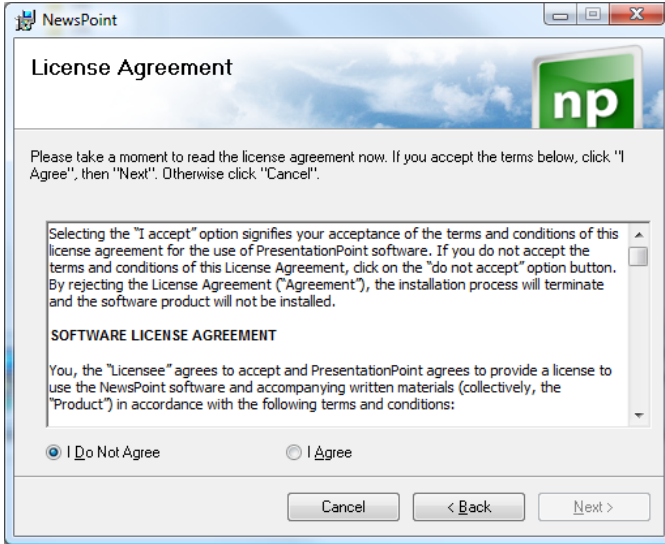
NewsPoint

License Agreement

np

Please take a moment to read the license agreement now. If you accept the terms below, click "I Agree", then "Next". Otherwise click "Cancel".

Selecting the "I accept" option signifies your acceptance of the terms and conditions of this license agreement for the use of PresentationPoint software. If you do not accept the terms and conditions of this License Agreement, click on the "do not accept" option button. By rejecting the License Agreement ("Agreement"), the installation process will terminate and the software product will not be installed.

SOFTWARE LICENSE AGREEMENT

You, the "Licensee" agrees to accept and PresentationPoint agrees to provide a license to use the NewsPoint software and accompanying written materials (collectively, the "Product") in accordance with the following terms and conditions:

I Do Not Agree

I Agree

Cancel

< Back

Next >